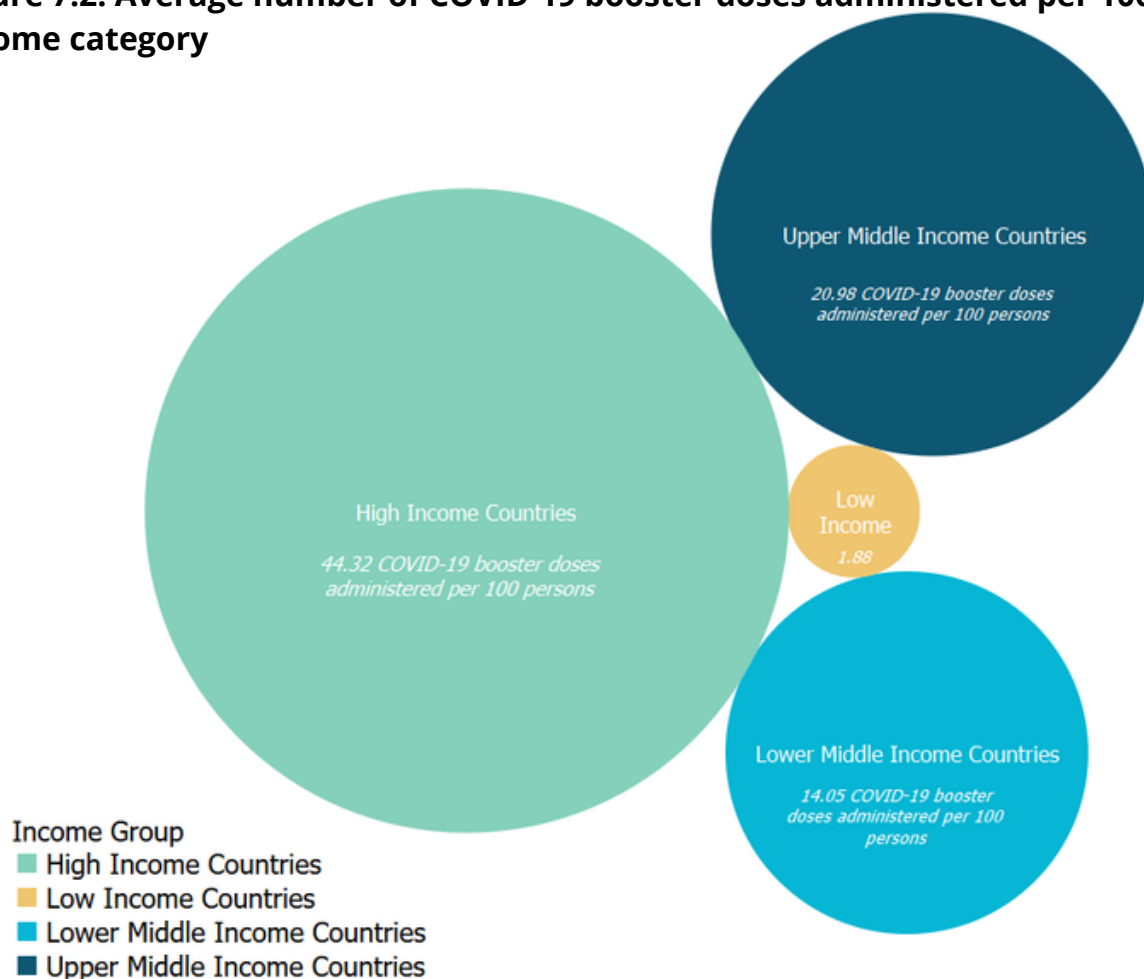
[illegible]ure 7.2: Average number of COVID-19 booster doses administered per 10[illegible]
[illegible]ome category

Upper Middle Income Countries

20.98 COVID-19 booster doses administered per 100 persons

High Income Countries

44.32 COVID-19 booster doses administered per 100 persons

Low Income

1.88

Lower Middle Income Countries

14.05 COVID-19 booster doses administered per 100 persons

Income Group
High Income Countries
Low Income Countries
Lower Middle Income Countries
Upper Middle Income Countries